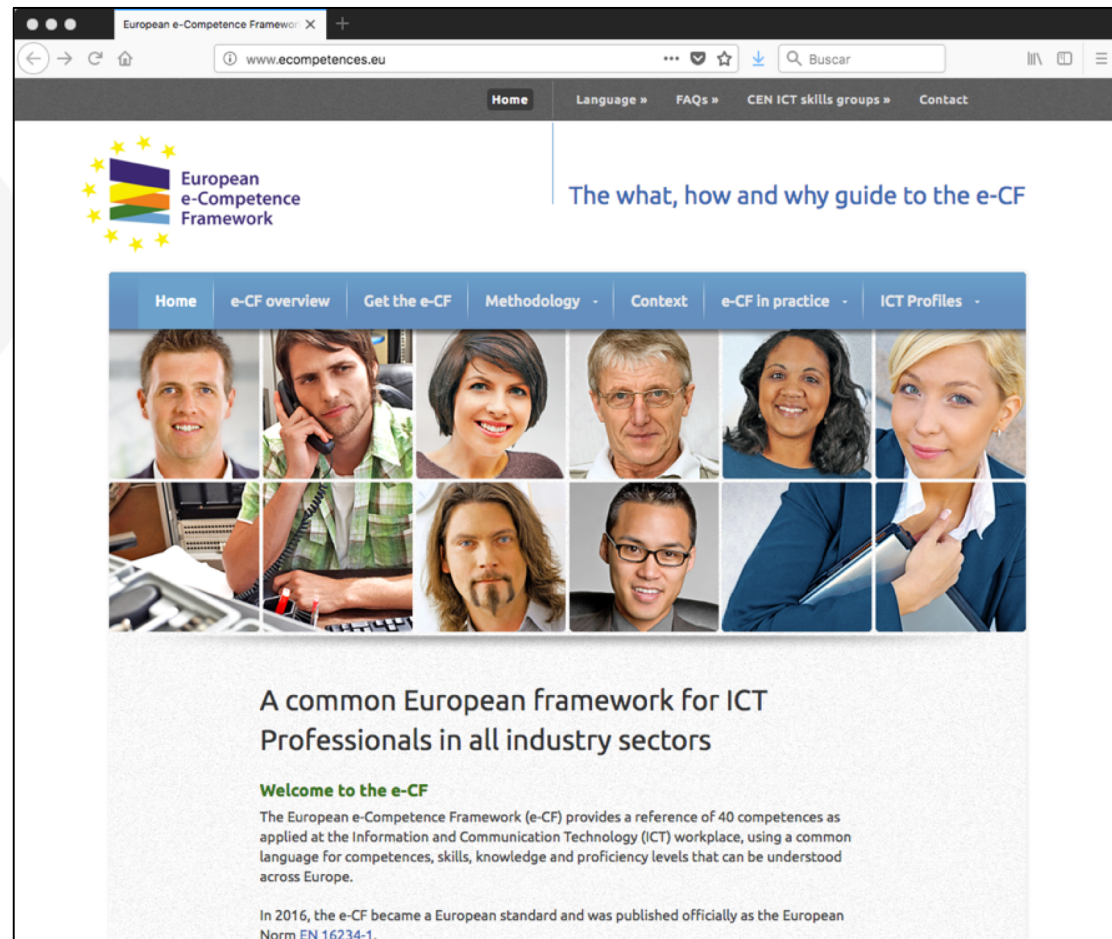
European e-Competence Framewor

www.ecompetences.eu

Buscar

Home Language » FAQs » CEN ICT skills groups » Contact

European e-Competence Framework

The what, how and why guide to the e-CF

Home e-CF overview Get the e-CF Methodology Context e-CF in practice ICT Profiles

A common European framework for ICT Professionals in all industry sectors

Welcome to the e-CF

The European e-Competence Framework (e-CF) provides a reference of 40 competences as applied at the Information and Communication Technology (ICT) workplace, using a common language for competences, skills, knowledge and proficiency levels that can be understood across Europe.

In 2016, the e-CF became a European standard and was published officially as the European Norm EN 16234-1.